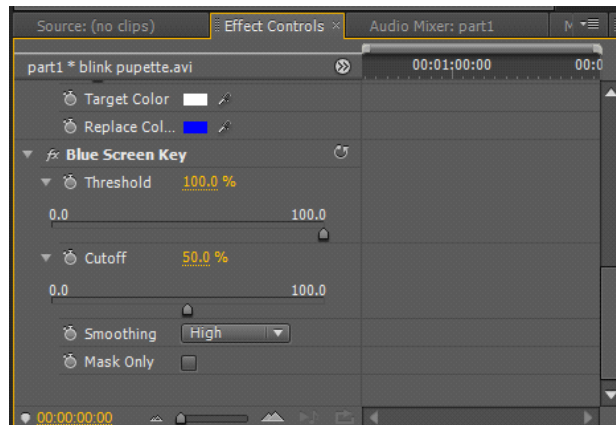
Source: (no clips)
Effect Controls ×
Audio Mixer: part1
M
part1 * blink pupette.avi
00:01:00:00
00:0
Target Color
Replace Col...
fx Blue Screen Key
Threshold 100.0 %
0.0
100.0
Cutoff 50.0 %
0.0
100.0
Smoothing High
Mask Only
00:00:00:00